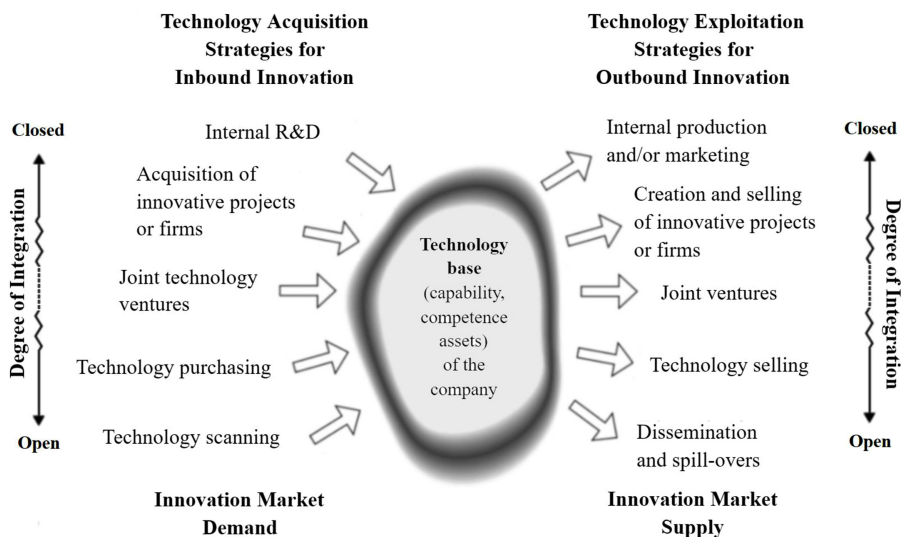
Technology Acquisition Strategies for Inbound Innovation

Technology Exploitation Strategies for Outbound Innovation

Closed

Degree of Integration

Open

Internal R&D

Acquisition of innovative projects or firms

Joint technology ventures

Technology purchasing

Technology scanning

Technology base (capability, competence assets) of the company

Internal production and/or marketing

Creation and selling of innovative projects or firms

Joint ventures

Technology selling

Dissemination and spill-overs

Closed

Degree of Integration

Open

Innovation Market Demand

Innovation Market Supply